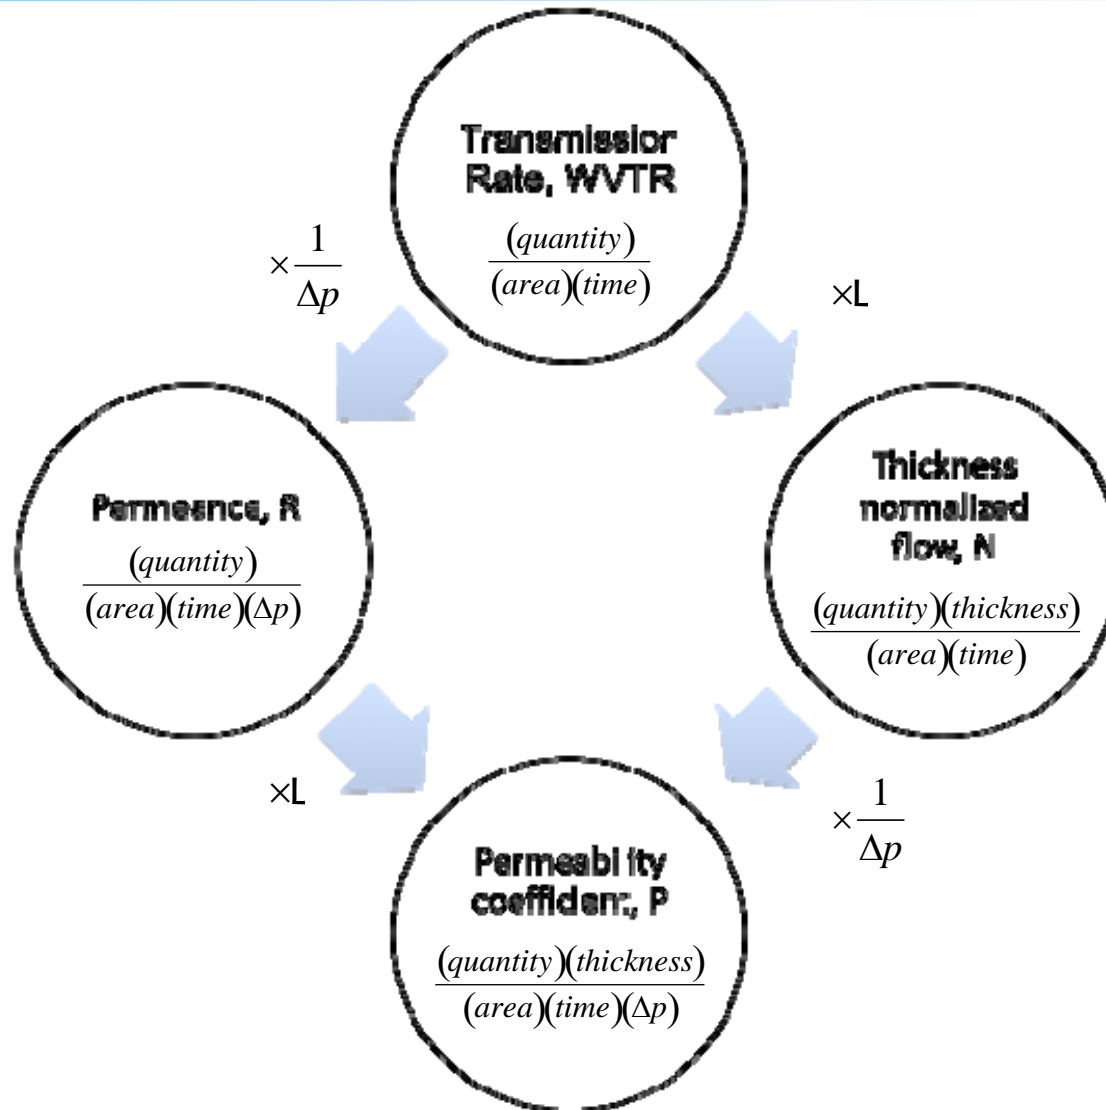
Transmission Rate, WVTR

$\frac{(quantity)}{(area)(time)}$

$\times\frac{1}{\Delta p}$

$\times L$

Permeance, R

$\frac{(quantity)}{(area)(time)(\Delta p)}$

Thickness normalized flow, N

$\frac{(quantity)(thickness)}{(area)(time)}$

$\times L$

$\times\frac{1}{\Delta p}$

Permeability coefficient, P

$\frac{(quantity)(thickness)}{(area)(time)(\Delta p)}$